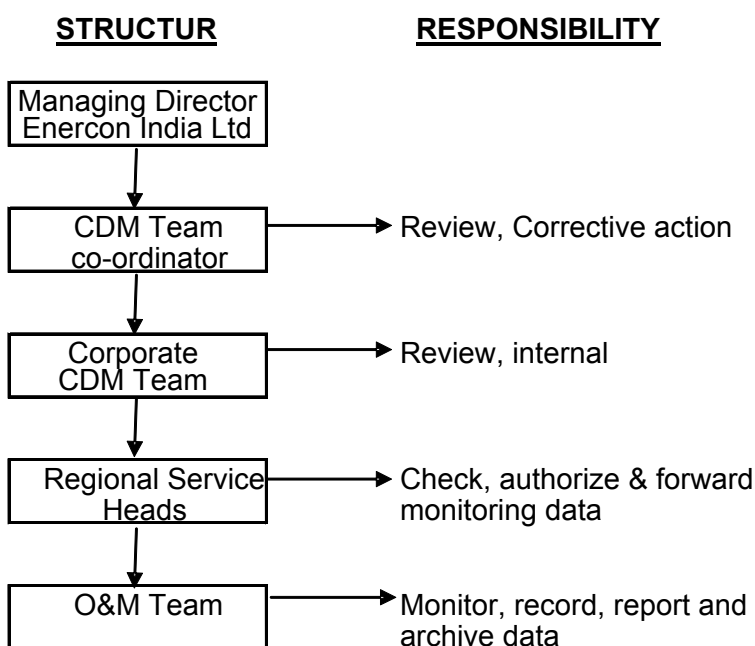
STRUCTUR

RESPONSIBILITY

Managing Director Enercon India Ltd

CDM Team co-ordinator

Review, Corrective action

Corporate CDM Team

Review, internal

Regional Service Heads

Check, authorize & forward monitoring data

O&M Team

Monitor, record, report and archive data